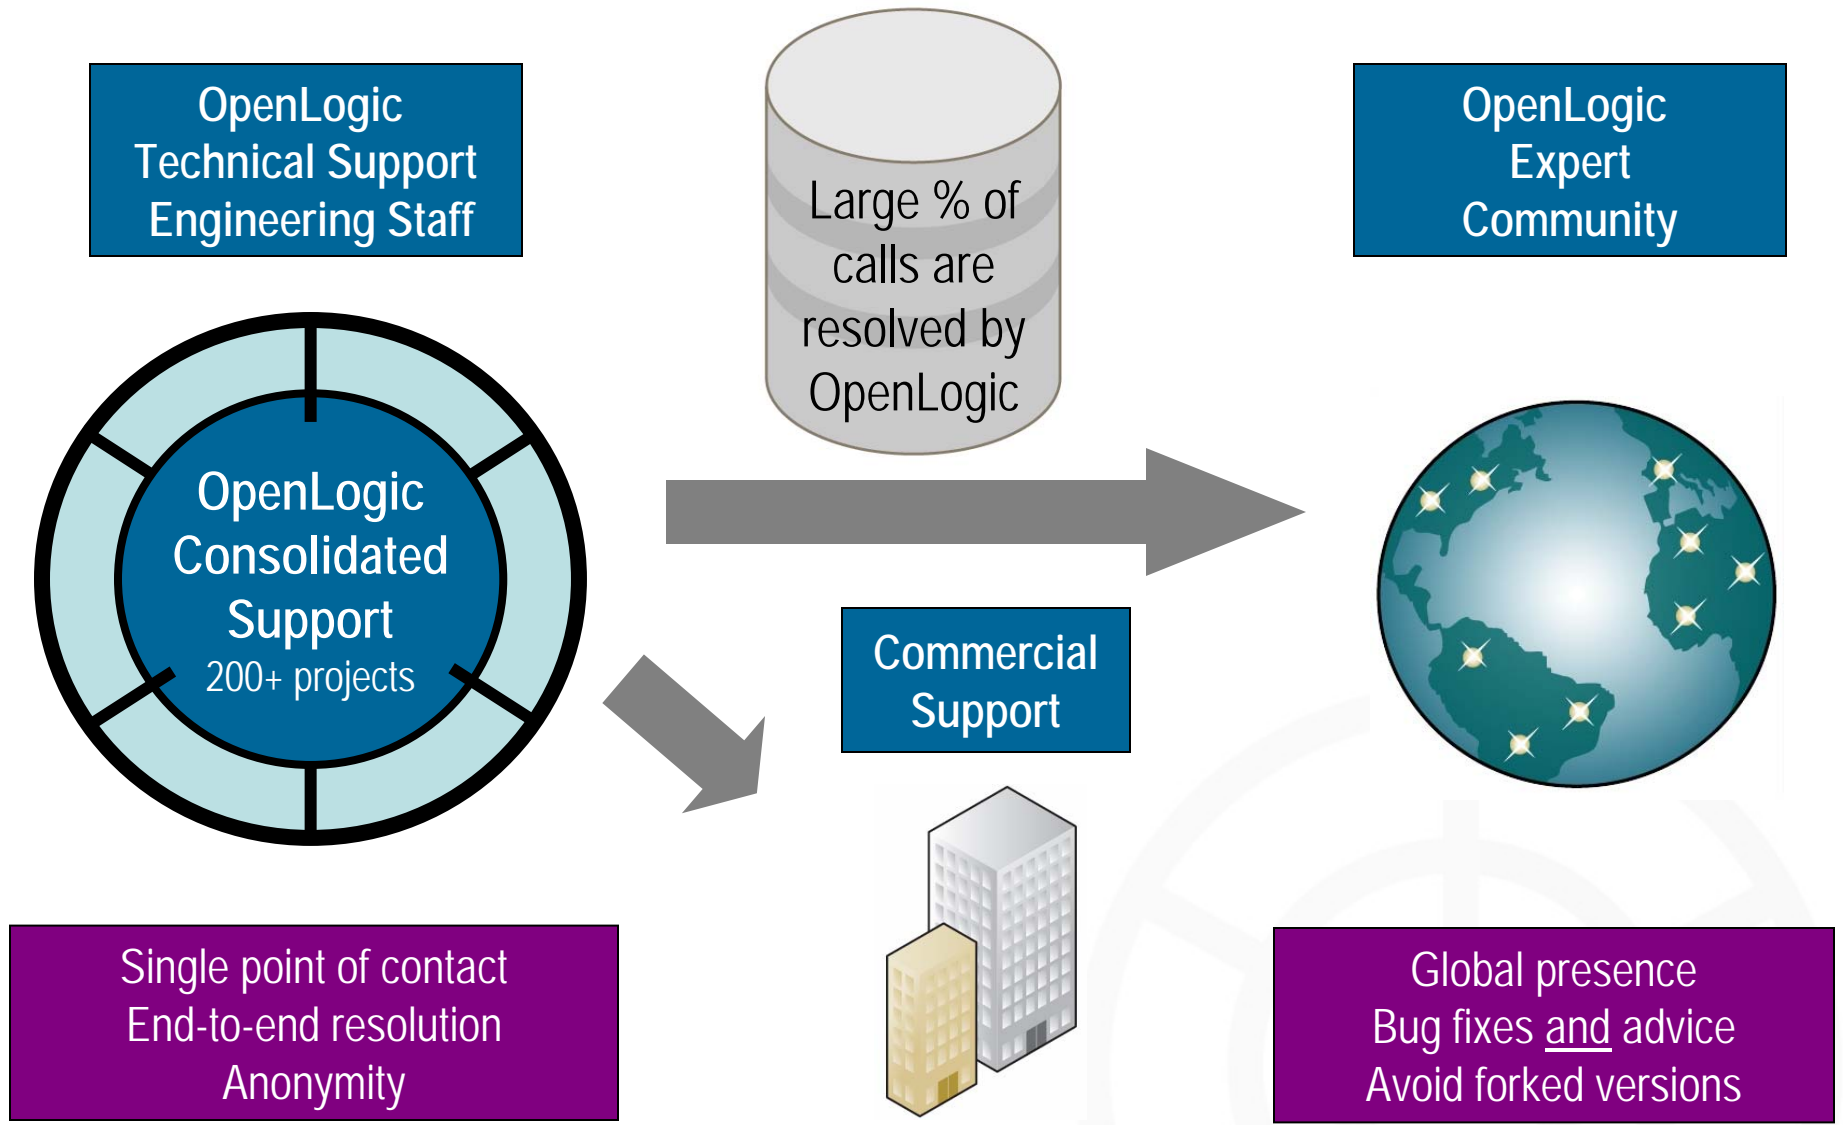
OpenLogic Technical Support Engineering Staff

Large % of calls are resolved by OpenLogic

OpenLogic Expert Community

OpenLogic Consolidated Support
200+ projects

Commercial Support

Single point of contact
End-to-end resolution
Anonymity

Global presence
Bug fixes and advice
Avoid forked versions